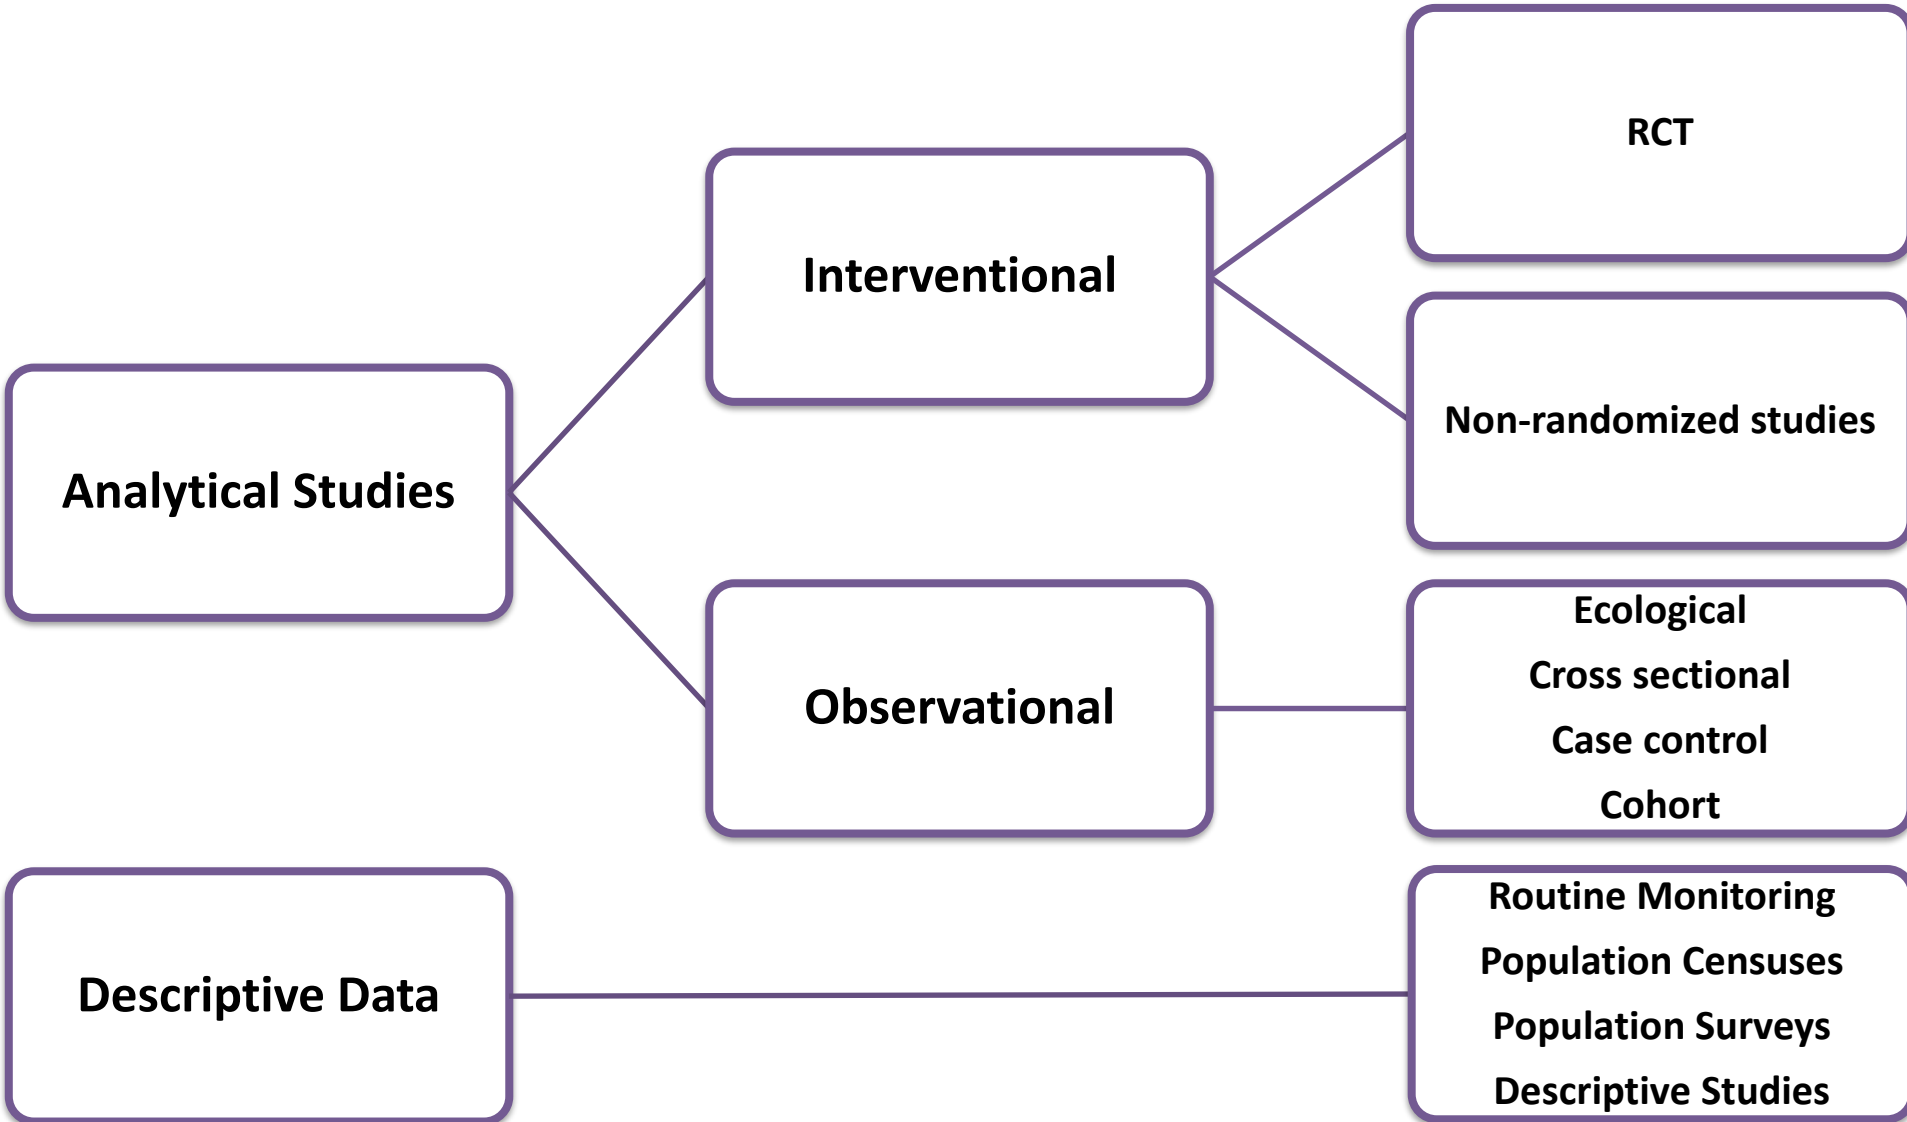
Analytical Studies

Interventional

RCT

Non-randomized studies

Observational

Ecological
Cross sectional
Case control
Cohort

Descriptive Data

Routine Monitoring
Population Censuses
Population Surveys
Descriptive Studies